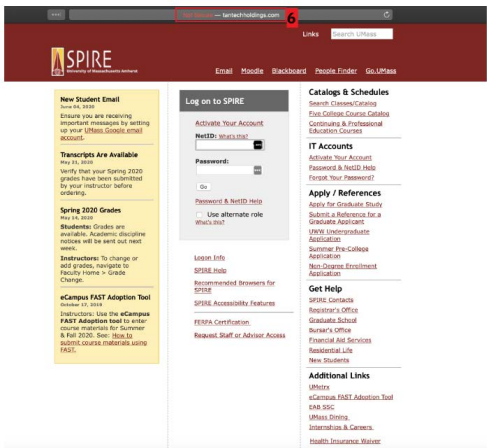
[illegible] — lantechholdings.com 6

Links Search UMass

SPIRE
University of Massachusetts Amherst

Email Moodle Blackboard People Finder Go.UMass

New Student Email
June 04, 2020
Ensure you are receiving important messages by setting up your UMass Google email account.

Transcripts Are Available
May 31, 2020
Verify that your Spring 2020 grades have been submitted by your instructor before ordering.

Spring 2020 Grades
May 14, 2020
Students: Grades are available. Academic discipline notices will be sent out next week.
Instructors: To change or add grades, navigate to Faculty Home > Grade Change.

eCampus FAST Adoption Tool
October 17, 2019
Instructors: Use the eCampus FAST Adoption tool to enter course materials for Summer & Fall 2020. See: How to submit course materials using FAST.

Log on to SPIRE

Activate Your Account
NetID: What's this?
Password:
Go
Password & NetID Help
Use alternate role
What's this?

Logon Info
SPIRE Help
Recommended Browsers for SPIRE
SPIRE Accessibility Features

FERPA Certification
Request Staff or Advisor Access

Catalogs & Schedules
Search Classes/Catalog
Five College Course Catalog
Continuing & Professional Education Courses

IT Accounts
Activate Your Account
Password & NetID Help
Forgot Your Password?

Apply / References
Apply for Graduate Study
Submit a Reference for a Graduate Applicant
UWW Undergraduate Application
Summer Pre-College Application
Non-Degree Enrollment Application

Get Help
SPIRE Contacts
Registrar's Office
Graduate School
Bursar's Office
Financial Aid Services
Residential Life
New Students

Additional Links
UMetrx
eCampus FAST Adoption Tool
EAB SSC
UMass Dining
Internships & Careers
Health Insurance Waiver